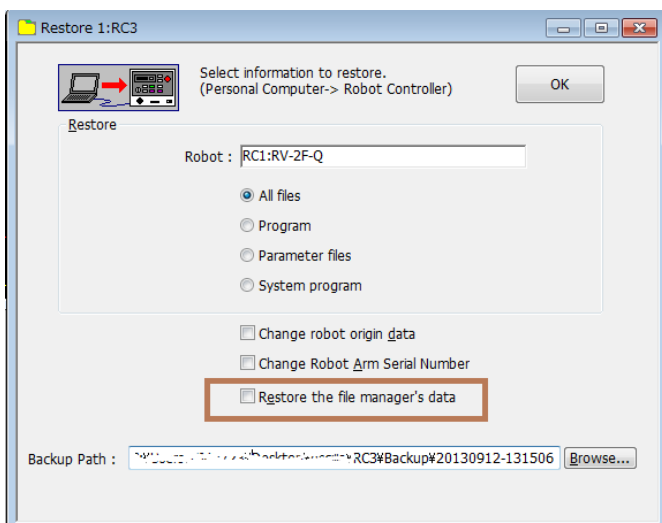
Restore 1:RC3

Select information to restore.
(Personal Computer-> Robot Controller)

OK

Restore

Robot : RC1:RV-2F-Q

All files

Program

Parameter files

System program

Change robot origin data

Change Robot Arm Serial Number

Restore the file manager's data

Backup Path : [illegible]RC3¥Backup¥20130912-131506

Browse...